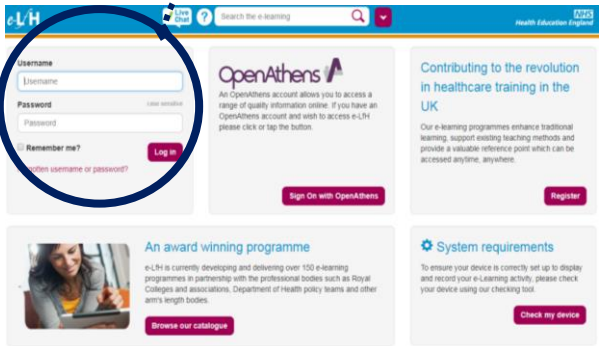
e-LfH

Live Chat

?

Search the e-learning

NHS
Health Education England

Username

Username

Password

case sensitive

Password

Remember me?

Log in

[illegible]otten username or password?

OpenAthens

An OpenAthens account allows you to access a range of quality information online. If you have an OpenAthens account and wish to access e-LfH please click or tap the button.

Sign On with OpenAthens

Contributing to the revolution in healthcare training in the UK

Our e-learning programmes enhance traditional learning, support existing teaching methods and provide a valuable reference point which can be accessed anytime, anywhere.

Register

An award winning programme

e-LfH is currently developing and delivering over 150 e-learning programmes in partnership with the professional bodies such as Royal Colleges and associations, Department of Health policy teams and other arm's length bodies.

Browse our catalogue

System requirements

To ensure your device is correctly set up to display and record your e-Learning activity, please check your device using our checking tool.

Check my device